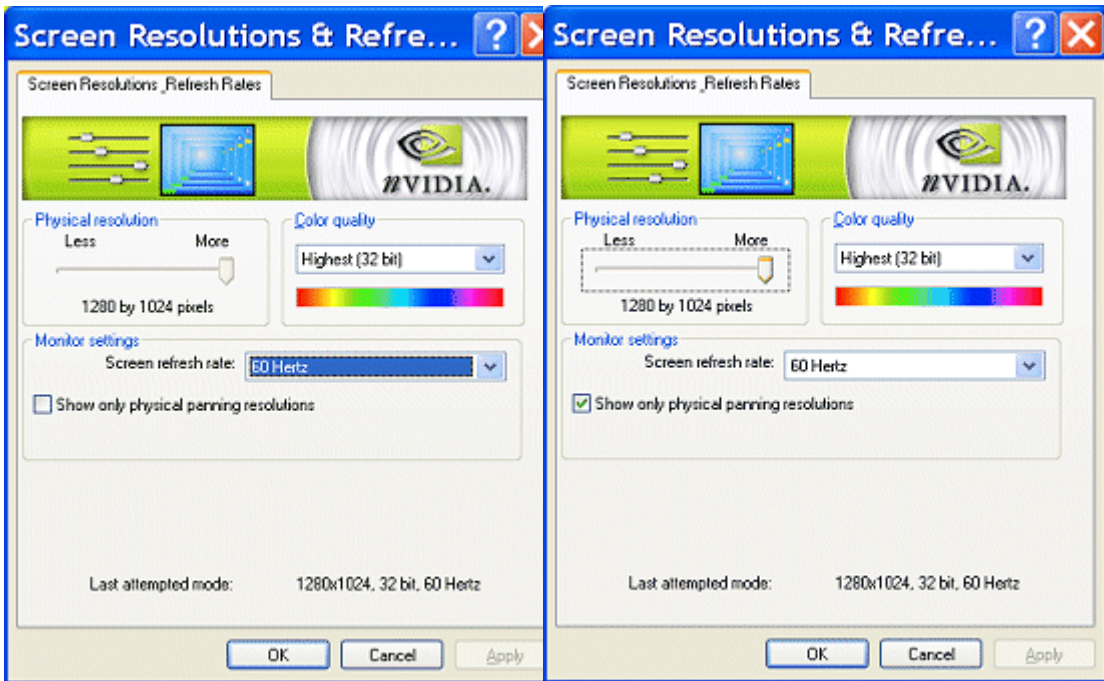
Screen Resolutions & Refre...

Screen Resolutions ,Refresh Rates

nVIDIA.

Physical resolution

Less

More

1280 by 1024 pixels

Color quality

Highest (32 bit)

Monitor settings

Screen refresh rate:

60 Hertz

Show only physical panning resolutions

Last attempted mode:

1280x1024, 32 bit, 60 Hertz

OK

Cancel

Apply

Screen Resolutions & Refre...

Screen Resolutions ,Refresh Rates

nVIDIA.

Physical resolution

Less

More

1280 by 1024 pixels

Color quality

Highest (32 bit)

Monitor settings

Screen refresh rate:

60 Hertz

Show only physical panning resolutions

Last attempted mode:

1280x1024, 32 bit, 60 Hertz

OK

Cancel

Apply